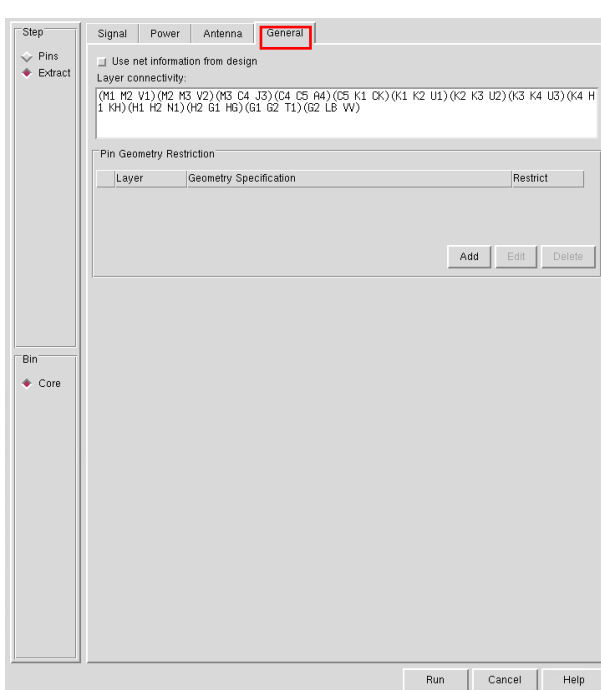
Step

Pins

Extract

Bin

Core

Signal | Power | Antenna | General

Use net information from design

Layer connectivity:

(M1 M2 V1)(M2 M3 V2)(M3 C4 J3)(C4 C5 A4)(C5 K1 CK)(K1 K2 U1)(K2 K3 U2)(K3 K4 U3)(K4 H1 KH)(H1 H2 N1)(H2 G1 HG)(G1 G2 T1)(G2 LB VV)

Pin Geometry Restriction

| Layer | Geometry Specification | Restrict |
|---|---|---|

Add  Edit  Delete

Run  Cancel  Help